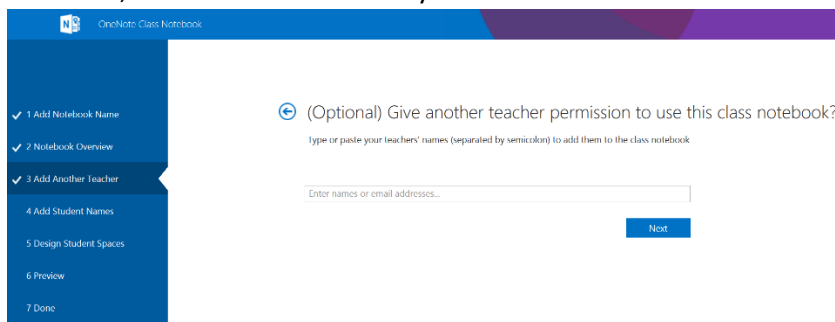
OneNote Class Notebook

1 Add Notebook Name
2 Notebook Overview
3 Add Another Teacher
4 Add Student Names
5 Design Student Spaces
6 Preview
7 Done

(Optional) Give another teacher permission to use this class notebook?

Type or paste your teachers' names (separated by semicolon) to add them to the class notebook

Enter names or email addresses...

Next